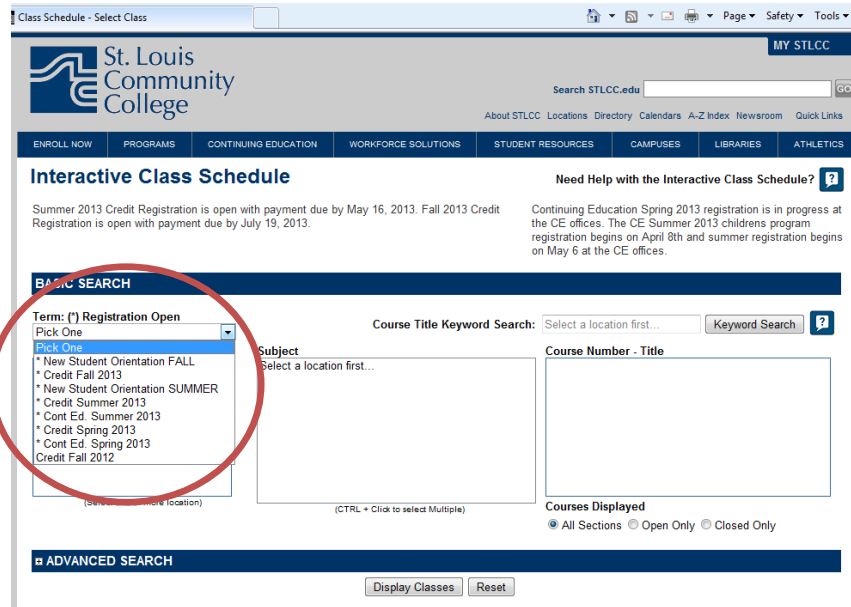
Class Schedule - Select Class

Page ▾ Safety ▾ Tools ▾

MY STLCC

St. Louis Community College

Search STLCC.edu GO

About STLCC Locations Directory Calendars A-Z Index Newsroom Quick Links

ENROLL NOW PROGRAMS CONTINUING EDUCATION WORKFORCE SOLUTIONS STUDENT RESOURCES CAMPUSES LIBRARIES ATHLETICS

Interactive Class Schedule

Need Help with the Interactive Class Schedule? ?

Summer 2013 Credit Registration is open with payment due by May 16, 2013. Fall 2013 Credit Registration is open with payment due by July 19, 2013.

Continuing Education Spring 2013 registration is in progress at the CE offices. The CE Summer 2013 childrens program registration begins on April 8th and summer registration begins on May 6 at the CE offices.

BASIC SEARCH

Term: (*) Registration Open

Pick One

Pick One
* New Student Orientation FALL
* Credit Fall 2013
* New Student Orientation SUMMER
* Credit Summer 2013
* Cont Ed. Summer 2013
* Credit Spring 2013
* Cont Ed. Spring 2013
Credit Fall 2012

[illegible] more location)

Course Title Keyword Search: Select a location first... Keyword Search ?

Subject

Select a location first...

(CTRL + Click to select Multiple)

Course Number - Title

Courses Displayed

All Sections Open Only Closed Only

ADVANCED SEARCH

Display Classes Reset